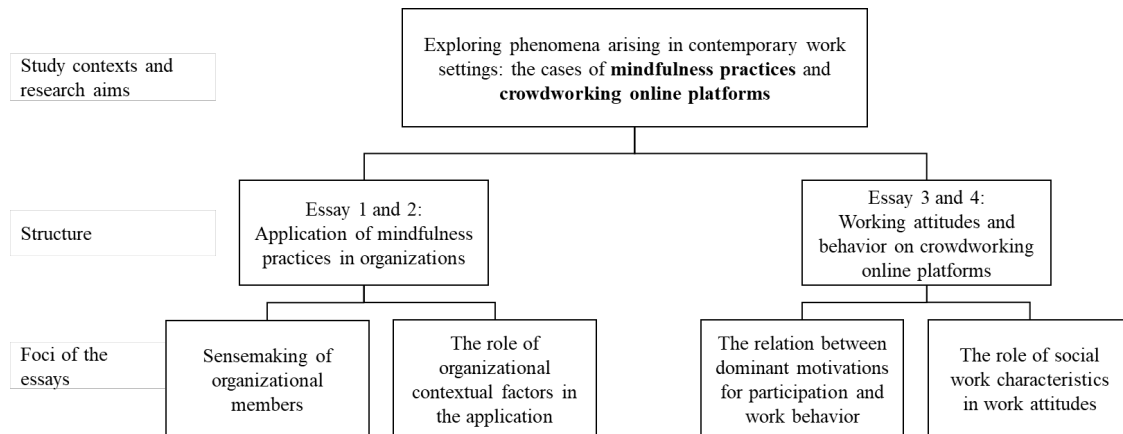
Study contexts and research aims

Exploring phenomena arising in contemporary work settings: the cases of **mindfulness practices** and **crowdworking online platforms**

Structure

Essay 1 and 2: Application of mindfulness practices in organizations

Essay 3 and 4: Working attitudes and behavior on crowdworking online platforms

Foci of the essays

Sensemaking of organizational members

The role of organizational contextual factors in the application

The relation between dominant motivations for participation and work behavior

The role of social work characteristics in work attitudes